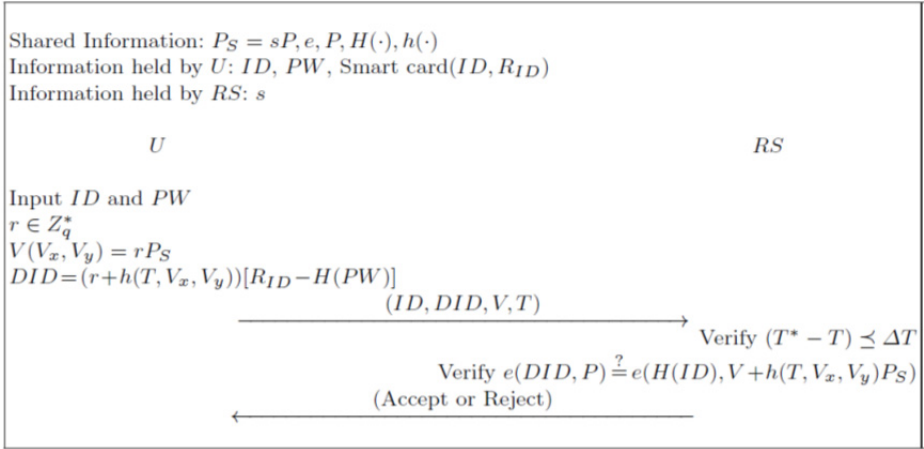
Shared Information: $P_S = sP, e, P, H(\cdot), h(\cdot)$
Information held by $U$: $ID$, $PW$, Smart card$(ID, R_{ID})$
Information held by $RS$: $s$

$U$

$RS$

Input $ID$ and $PW$
$r \in Z_q^*$
$V(V_x, V_y) = rP_S$
$DID = (r + h(T, V_x, V_y))[R_{ID} - H(PW)]$

$(ID, DID, V, T)$

Verify $(T^* - T) \preceq \Delta T$

Verify $e(DID, P) \stackrel{?}{=} e(H(ID), V + h(T, V_x, V_y)P_S)$

(Accept or Reject)